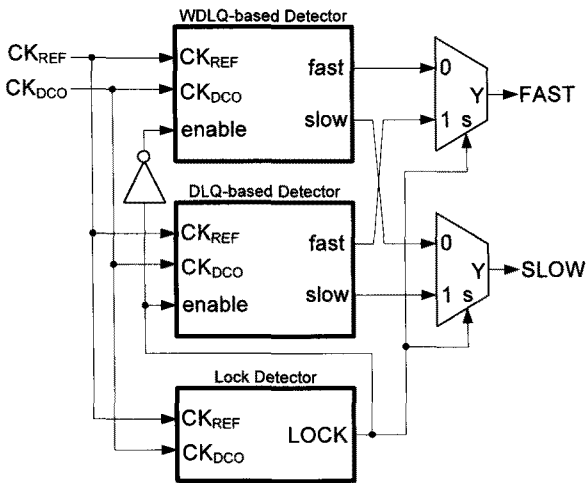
WDLQ-based Detector

$CK_{REF}$

$CK_{DCO}$

$CK_{REF}$

$CK_{DCO}$

enable

fast

slow

0

1 s

Y

FAST

DLQ-based Detector

$CK_{REF}$

$CK_{DCO}$

enable

fast

slow

0

1 s

Y

SLOW

Lock Detector

$CK_{REF}$

$CK_{DCO}$

LOCK